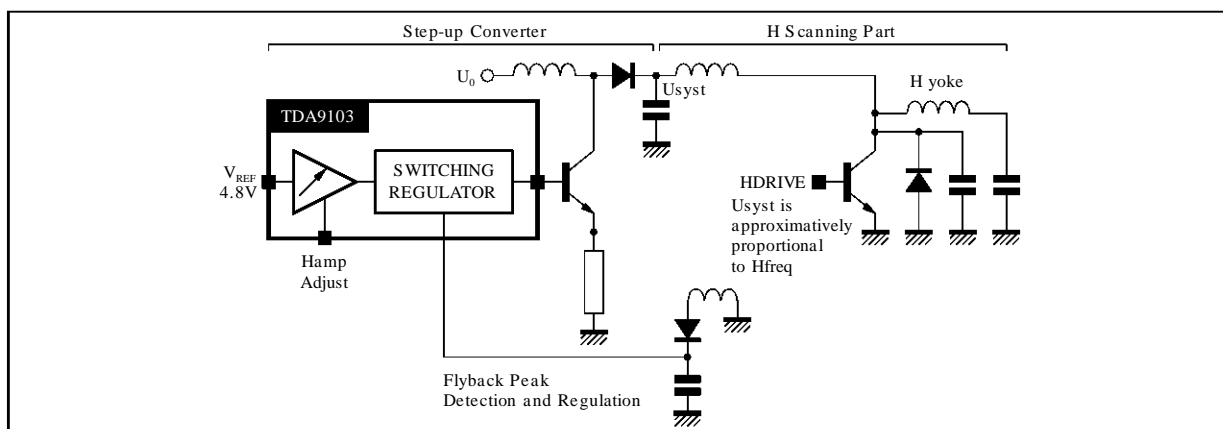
Step-up Converter

H Scanning Part

$U_0$

Usyst

H yoke

TDA9103

$V_{REF}$
4.8V

SWITCHING
REGULATOR

HDRIVE

Usyst is approximatively proportional to Hfreq

Hamp
Adjust

Flyback Peak
Detection and Regulation